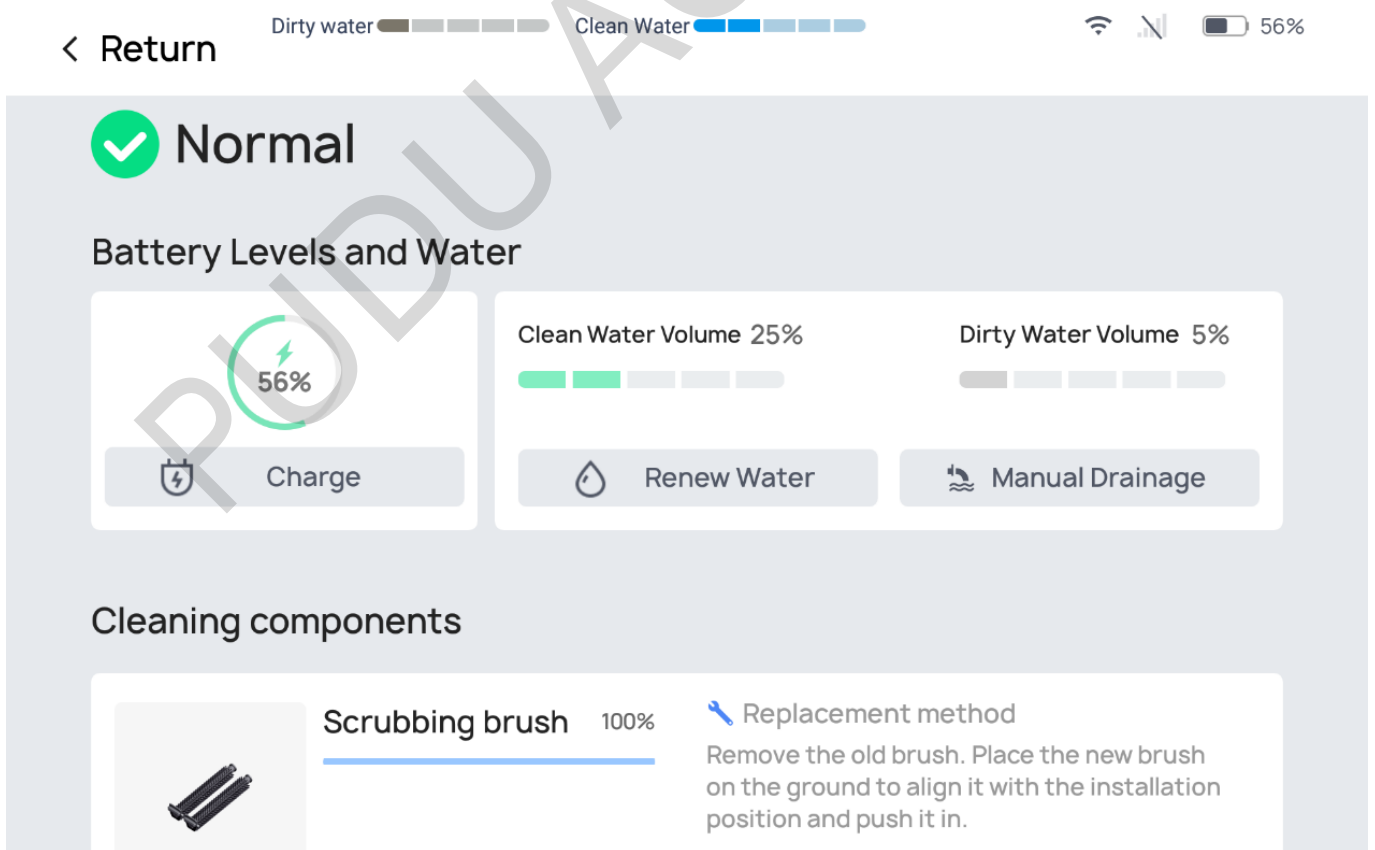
< Return

Dirty water

Clean Water

56%

PUDU AC

Normal

Battery Levels and Water

56%

Charge

Clean Water Volume 25%

Dirty Water Volume 5%

Renew Water

Manual Drainage

Cleaning components

Scrubbing brush 100%

Replacement method

Remove the old brush. Place the new brush on the ground to align it with the installation position and push it in.